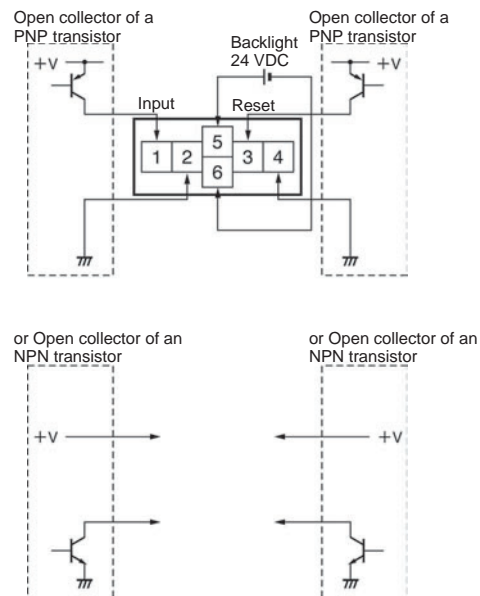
Open collector of a PNP transistor

Open collector of a PNP transistor

Backlight 24 VDC

+V

+V

Input

Reset

5

1

2

3

4

6

or Open collector of an NPN transistor

or Open collector of an NPN transistor

+V

+V